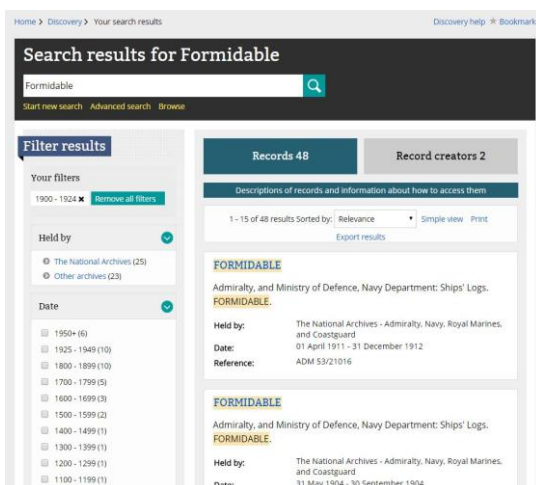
Home > Discovery > Your search results

Discovery help ☆ Bookmark

Search results for Formidable

Formidable

Start new search Advanced search Browse

Filter results

Your filters

1900 - 1924 ✖ Remove all filters

Held by

The National Archives (25)
Other archives (23)

Date

1950+ (6)
1925 - 1949 (10)
1800 - 1899 (10)
1700 - 1799 (5)
1600 - 1699 (3)
1500 - 1599 (2)
1400 - 1499 (1)
1300 - 1399 (1)
1200 - 1299 (1)
1100 - 1199 (1)

Records 48

Record creators 2

Descriptions of records and information about how to access them

1 - 15 of 48 results Sorted by: Relevance Simple view Print

Export results

FORMIDABLE

Admiralty, and Ministry of Defence, Navy Department: Ships' Logs. FORMIDABLE.

| Held by: | The National Archives - Admiralty, Navy, Royal Marines, and Coastguard |
|---|---|
| Date: | 01 April 1911 - 31 December 1912 |
| Reference: | ADM 53/21016 |

FORMIDABLE

Admiralty, and Ministry of Defence, Navy Department: Ships' Logs. FORMIDABLE.

| Held by: | The National Archives - Admiralty, Navy, Royal Marines, and Coastguard |
|---|---|
| Date: | 31 May 1904 - 30 September 1904 |